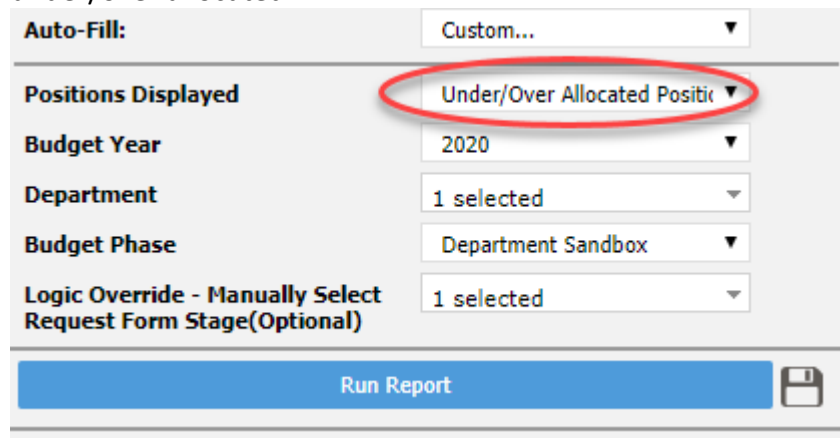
Auto-Fill: Custom...

Positions Displayed Under/Over Allocated Positic

Budget Year 2020

Department 1 selected

Budget Phase Department Sandbox

Logic Override - Manually Select Request Form Stage(Optional) 1 selected

Run Report